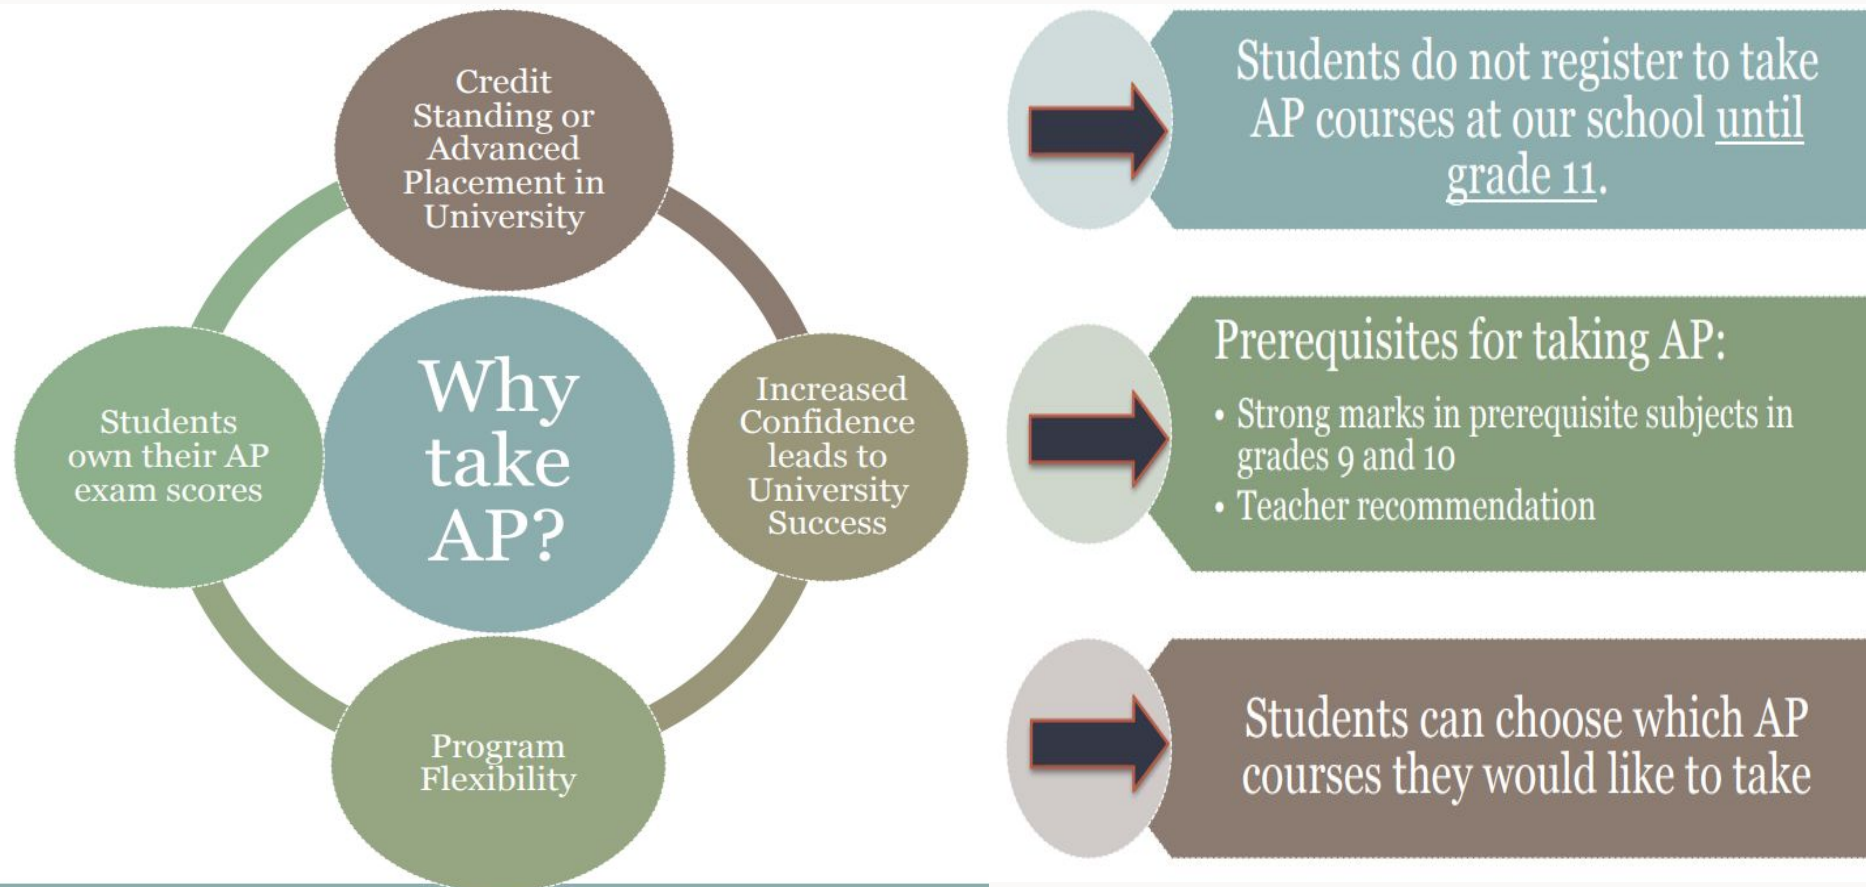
Why take AP?

Credit Standing or Advanced Placement in University

Increased Confidence leads to University Success

Program Flexibility

Students own their AP exam scores

Students do not register to take AP courses at our school until grade 11.

Prerequisites for taking AP:
• Strong marks in prerequisite subjects in grades 9 and 10
• Teacher recommendation

Students can choose which AP courses they would like to take